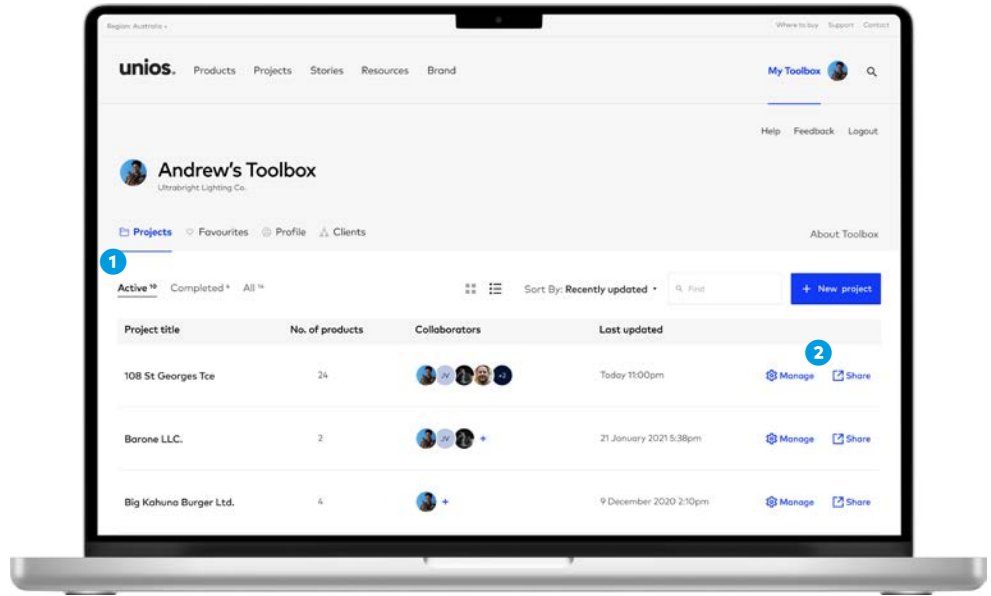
Region: Australia

Where to buy Support Contact

unios. Products Projects Stories Resources Brand

My Toolbox

Help Feedback Logout

Andrew's Toolbox
Ultrabright Lighting Co.

Projects Favourites Profile Clients

About Toolbox

1

Active 10 Completed 4 All 14

Sort By: Recently updated

Find

+ New project

| Project title | No. of products | Collaborators | Last updated | |
|---|---|---|---|---|
| 108 St Georges Tce | 24 | JV +2 | Today 11:00pm | Manage Share |
| Barone LLC. | 2 | JV + | 21 January 2021 5:38pm | Manage Share |
| Big Kahuna Burger Ltd. | 4 | + | 9 December 2020 2:10pm | Manage Share |

2